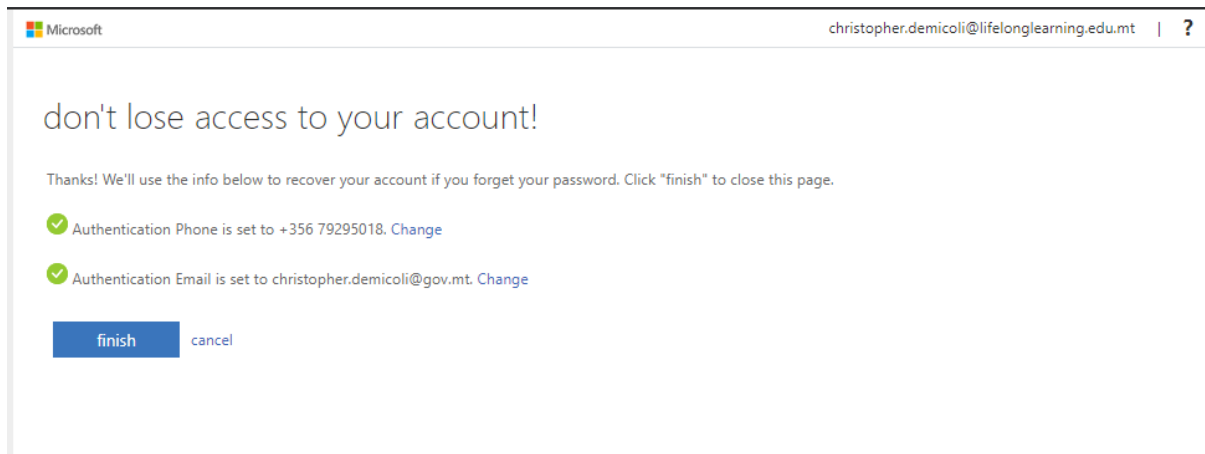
Microsoft christopher.demicoli@lifelonglearning.edu.mt | ?

don't lose access to your account!

Thanks! We'll use the info below to recover your account if you forget your password. Click "finish" to close this page.

Authentication Phone is set to +356 79295018. Change

Authentication Email is set to christopher.demicoli@gov.mt. Change

finish cancel